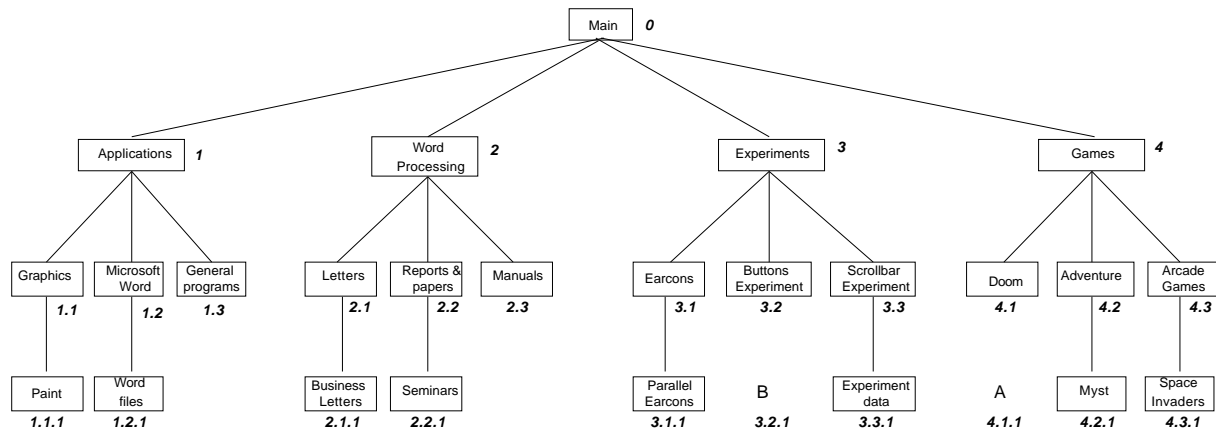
Main 0

Applications 1
Word Processing 2
Experiments 3
Games 4

Graphics
1.1
Microsoft Word
1.2
General programs
1.3
Letters
2.1
Reports & papers
2.2
Manuals
2.3
Earcons
3.1
Buttons Experiment
3.2
Scrollbar Experiment
3.3
Doom
4.1
Adventure
4.2
Arcade Games
4.3

Paint
1.1.1
Word files
1.2.1
Business Letters
2.1.1
Seminars
2.2.1
Parallel Earcons
3.1.1
B
3.2.1
Experiment data
3.3.1
A
4.1.1
Myst
4.2.1
Space Invaders
4.3.1